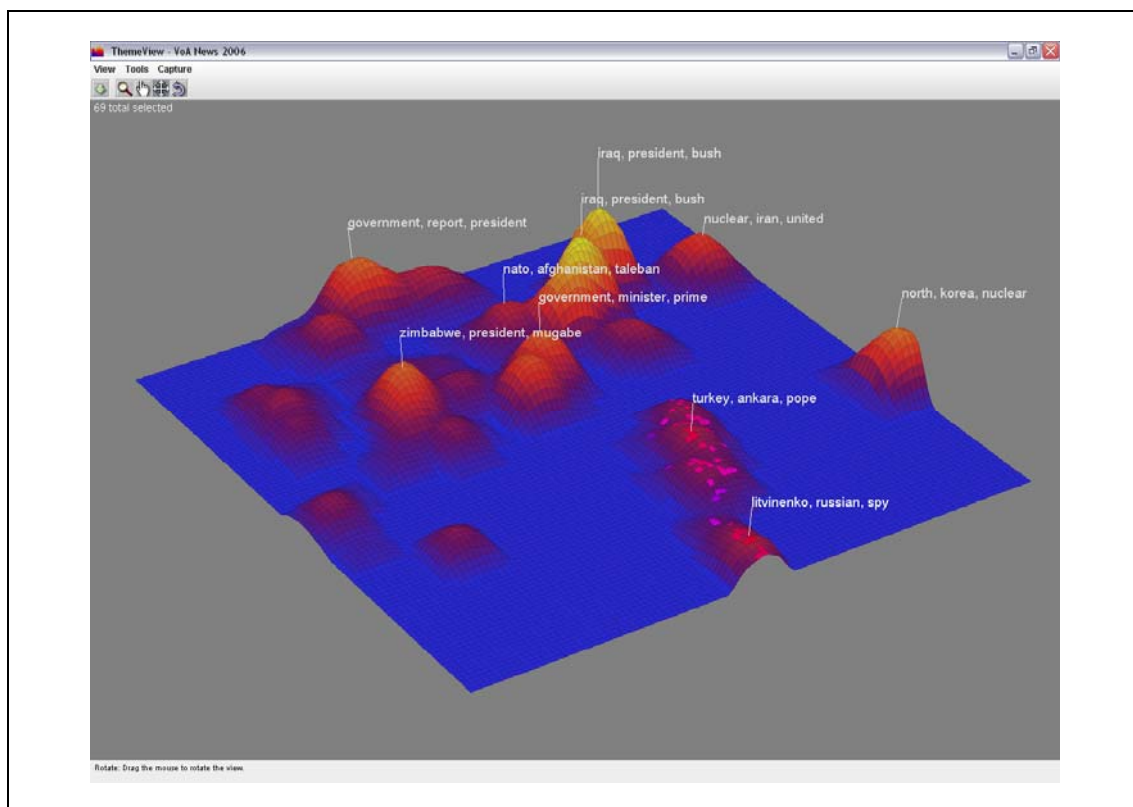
ThemeView - VoA News 2006
View Tools Capture
69 total selected
iraq, president, bush
iraq, president, bush
government, report, president
nuclear, iran, united
nato, afghanistan, taleban
government, minister, prime
north, korea, nuclear
zimbabwe, president, mugabe
turkey, ankara, pope
litvinenko, russian, spy
Rotate: Drag the mouse to rotate the view.